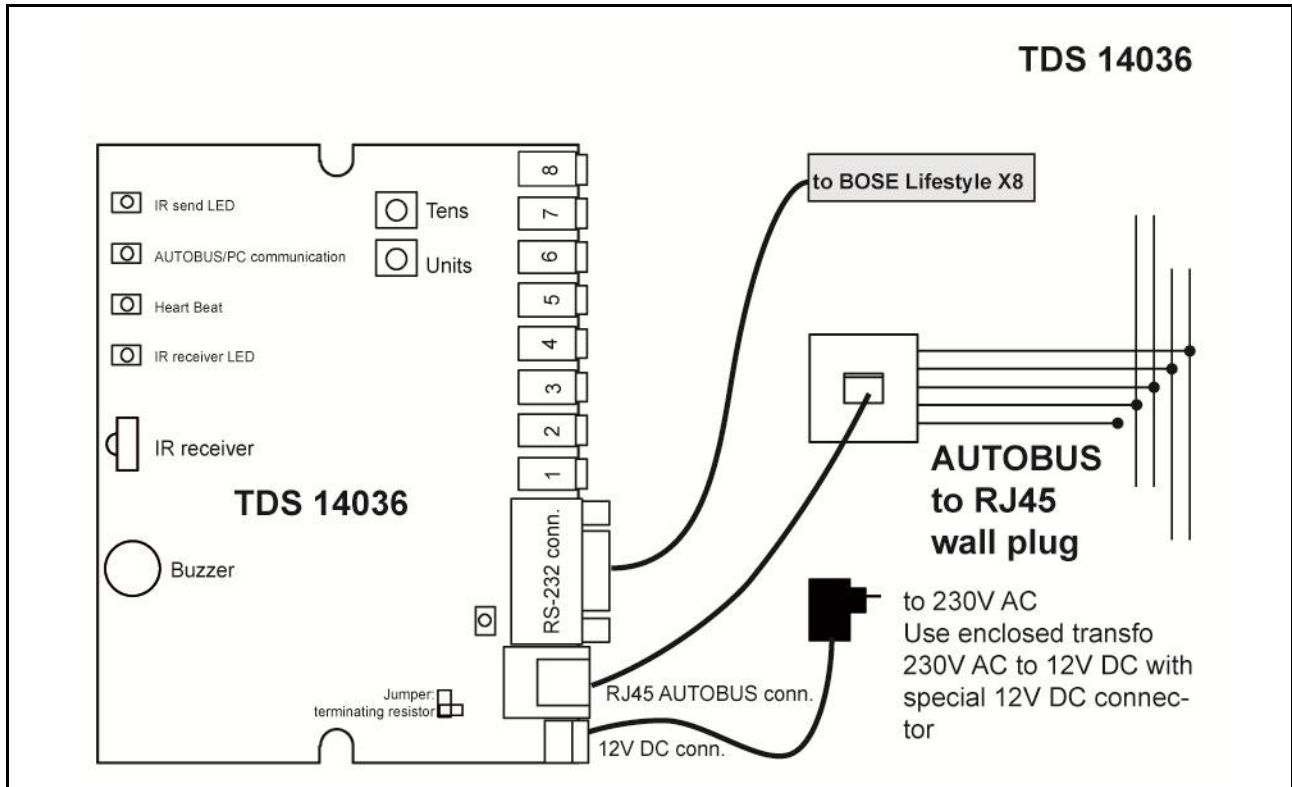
TDS 14036

IR send LED
AUTOBUS/PC communication
Heart Beat
IR receiver LED
IR receiver

Tens
Units

8
7
6
5
4
3
2
1

TDS 14036

Buzzer

RS-232 conn.

Jumper:
terminating resistor

RJ45 AUTOBUS conn.
12V DC conn.

to BOSE Lifestyle X8

AUTOBUS
to RJ45
wall plug

to 230V AC
Use enclosed transfo 230V AC to 12V DC with special 12V DC connector